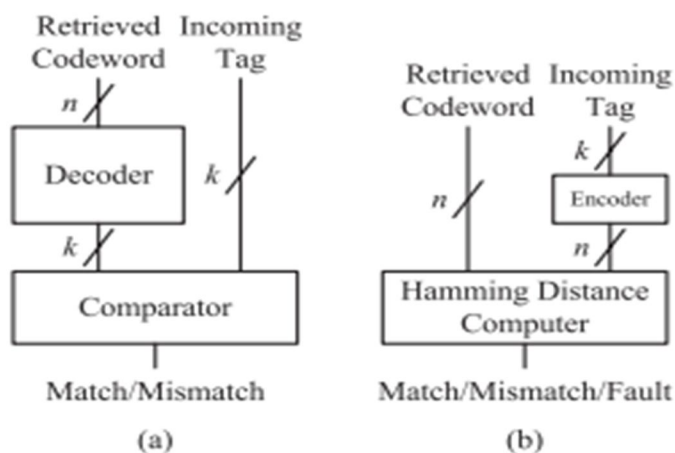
Retrieved Codeword

Incoming Tag

$n$

Decoder

$k$

$k$

Comparator

Match/Mismatch

(a)

Retrieved Codeword

Incoming Tag

$k$

Encoder

$n$

$n$

Hamming Distance Computer

Match/Mismatch/Fault

(b)